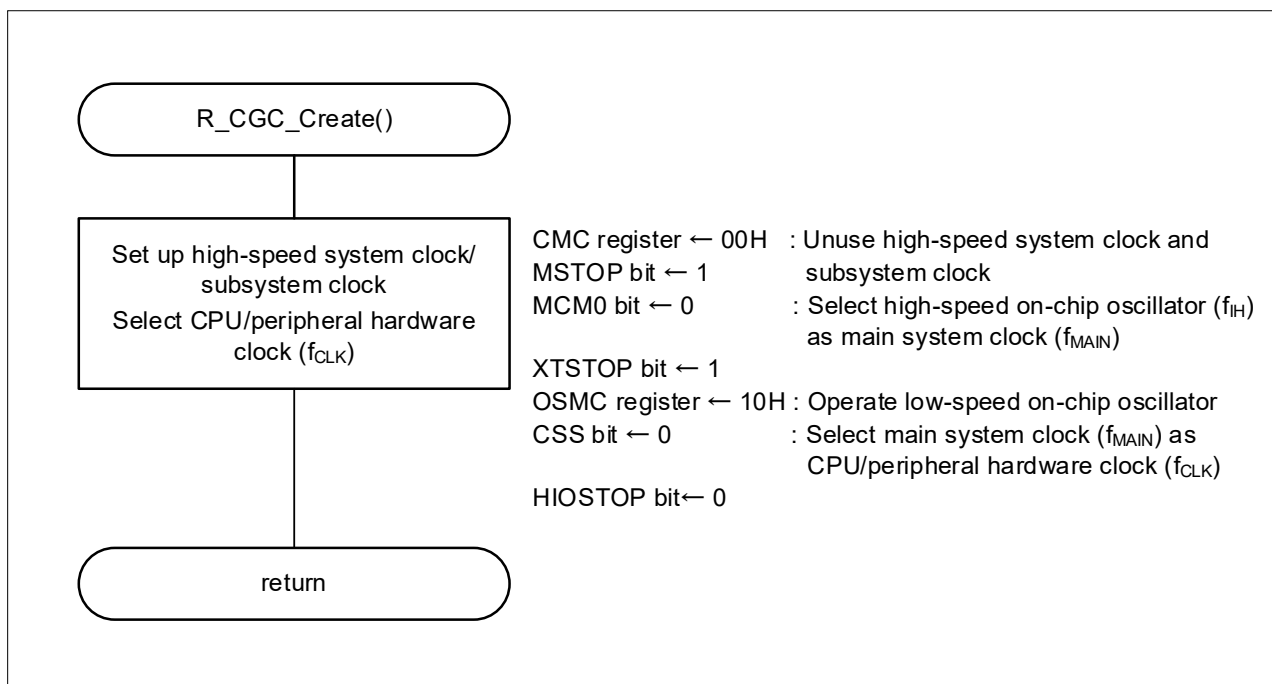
R_CGC_Create()

Set up high-speed system clock/ subsystem clock
Select CPU/peripheral hardware clock ($f_{CLK}$)

CMC register ← 00H : Unuse high-speed system clock and subsystem clock
MSTOP bit ← 1
MCM0 bit ← 0 : Select high-speed on-chip oscillator ($f_{IH}$) as main system clock ($f_{MAIN}$)
XTSTOP bit ← 1
OSMC register ← 10H : Operate low-speed on-chip oscillator
CSS bit ← 0 : Select main system clock ($f_{MAIN}$) as CPU/peripheral hardware clock ($f_{CLK}$)
HIOSTOP bit← 0

return